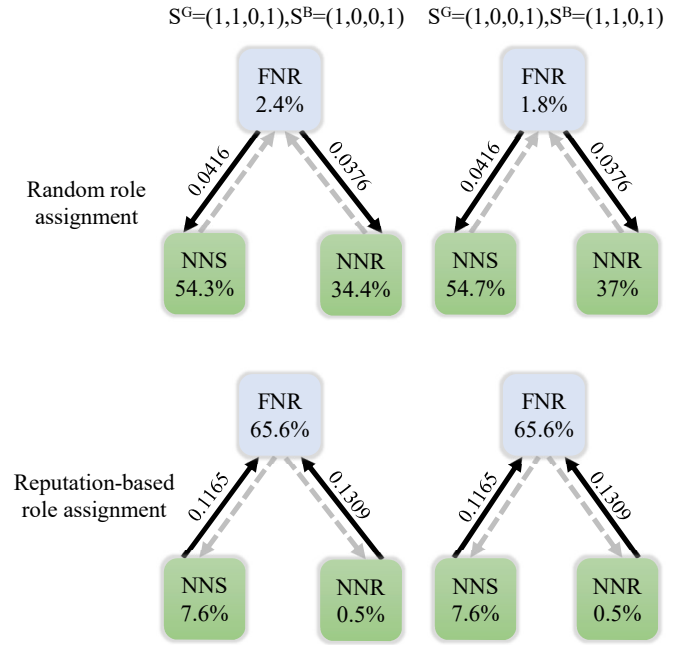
$S^G=(1,1,0,1), S^B=(1,0,0,1)$

$S^G=(1,0,0,1), S^B=(1,1,0,1)$

Random role assignment

FNR
2.4%

0.0416

0.0376

NNS
54.3%

NNR
34.4%

FNR
1.8%

0.0416

0.0376

NNS
54.7%

NNR
37%

Reputation-based role assignment

FNR
65.6%

0.1165

0.1309

NNS
7.6%

NNR
0.5%

FNR
65.6%

0.1165

0.1309

NNS
7.6%

NNR
0.5%